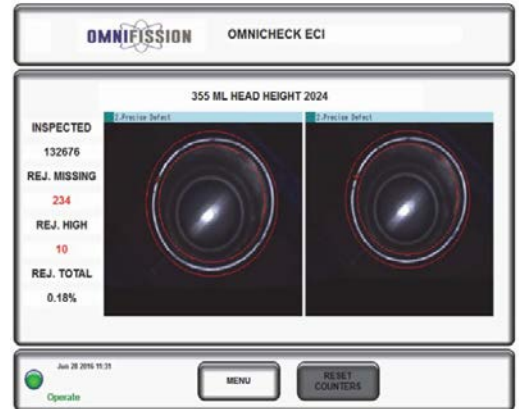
OMNIFISSION OMNICHECK ECI

355 ML HEAD HEIGHT 2024

INSPECTED
132676
REJ. MISSING
234
REJ. HIGH
10
REJ. TOTAL
0.18%

2.Precise Defect

2.Precise Defect

Jun 28 2016 11:31
Operate

MENU

RESET COUNTERS